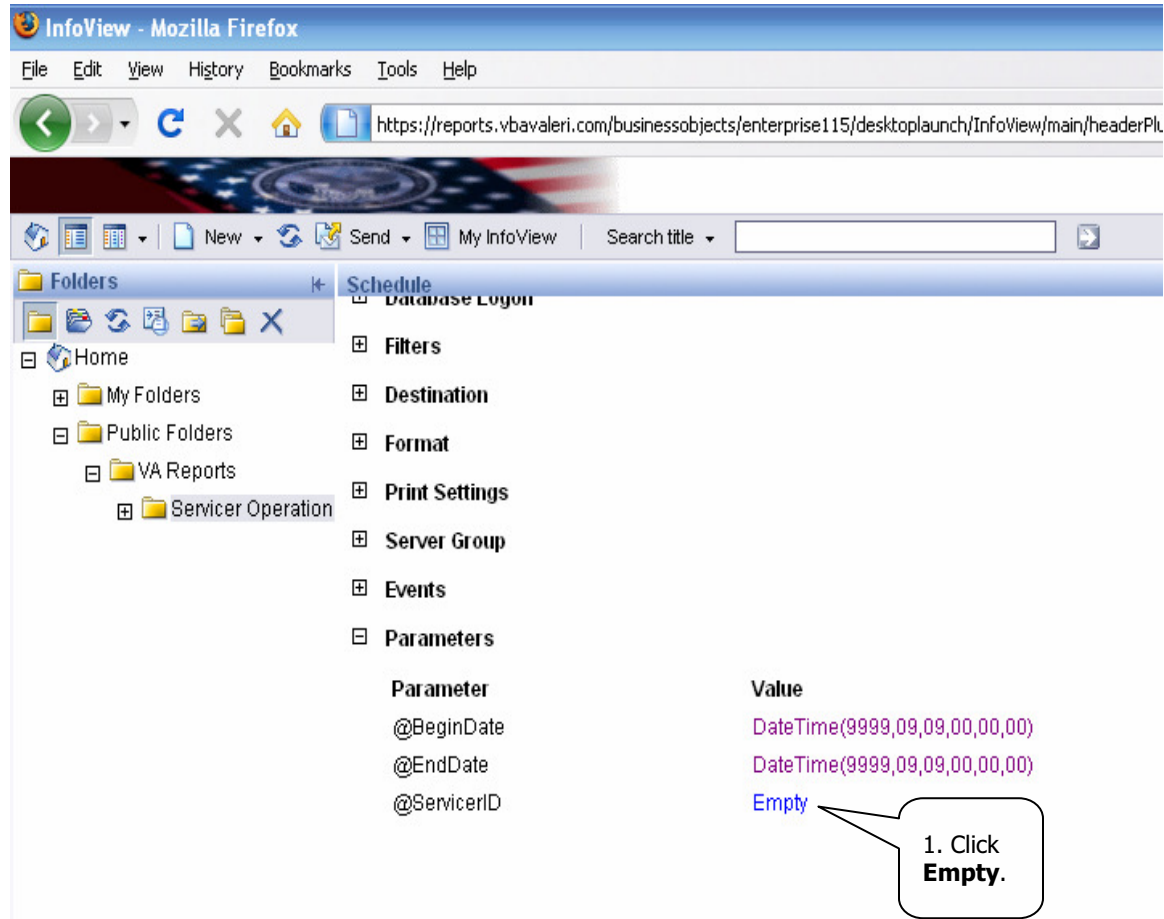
InfoView - Mozilla Firefox

File Edit View History Bookmarks Tools Help

https://reports.vbavaleri.com/businessobjects/enterprise115/desktoplaunch/InfoView/main/headerPlu

New Send My InfoView Search title

Folders

Home
My Folders
Public Folders
VA Reports
Servicer Operation

Schedule
Database Logon
Filters
Destination
Format
Print Settings
Server Group
Events
Parameters

| Parameter | Value |
|---|---|
| @BeginDate | DateTime(9999,09,09,00,00,00) |
| @EndDate | DateTime(9999,09,09,00,00,00) |
| @ServicerID | Empty |

1. Click **Empty**.